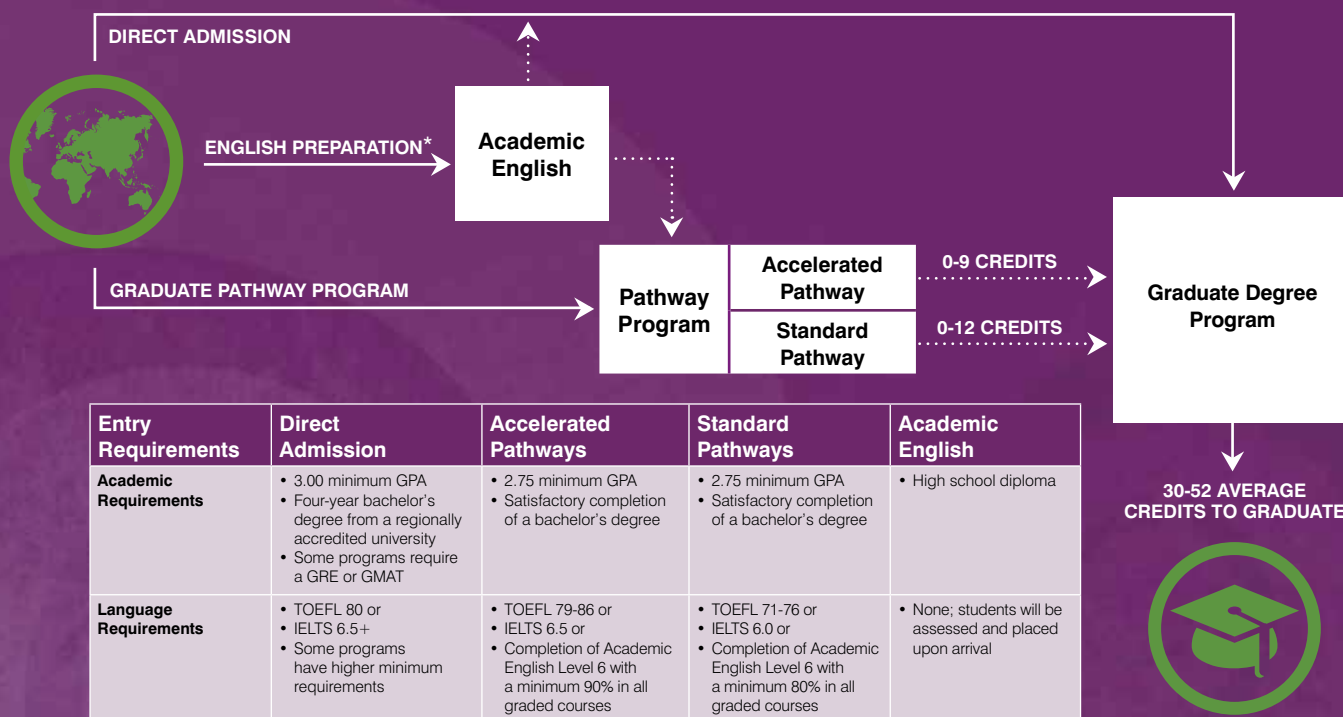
DIRECT ADMISSION

ENGLISH PREPARATION*

Academic English

GRADUATE PATHWAY PROGRAM

Pathway Program

Accelerated Pathway

Standard Pathway

0-9 CREDITS

0-12 CREDITS

Graduate Degree Program

30-52 AVERAGE CREDITS TO GRADUATE

| Entry Requirements | Direct Admission | Accelerated Pathways | Standard Pathways | Academic English |
|---|---|---|---|---|
| Academic Requirements | • 3.00 minimum GPA • Four-year bachelor's degree from a regionally accredited university • Some programs require a GRE or GMAT | • 2.75 minimum GPA • Satisfactory completion of a bachelor's degree | • 2.75 minimum GPA • Satisfactory completion of a bachelor's degree | • High school diploma |
| Language Requirements | • TOEFL 80 or • IELTS 6.5+ • Some programs have higher minimum requirements | • TOEFL 79-86 or • IELTS 6.5 or • Completion of Academic English Level 6 with a minimum 90% in all graded courses | • TOEFL 71-76 or • IELTS 6.0 or • Completion of Academic English Level 6 with a minimum 80% in all graded courses | • None; students will be assessed and placed upon arrival |